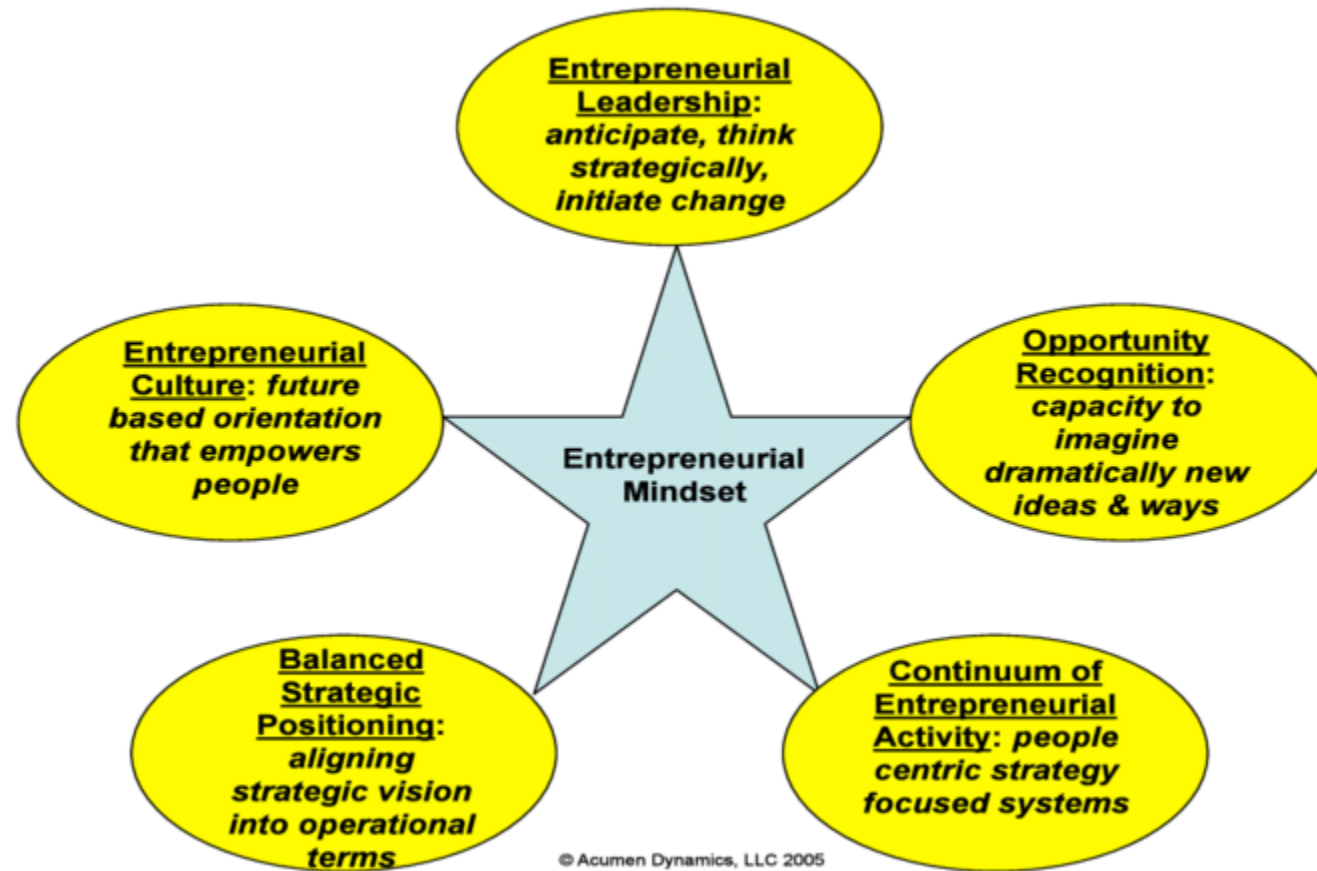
Entrepreneurial Leadership: anticipate, think strategically, initiate change

Entrepreneurial Culture: future based orientation that empowers people

Entrepreneurial Mindset

Opportunity Recognition: capacity to imagine dramatically new ideas & ways

Balanced Strategic Positioning: aligning strategic vision into operational terms

Continuum of Entrepreneurial Activity: people centric strategy focused systems

© Acumen Dynamics, LLC 2005